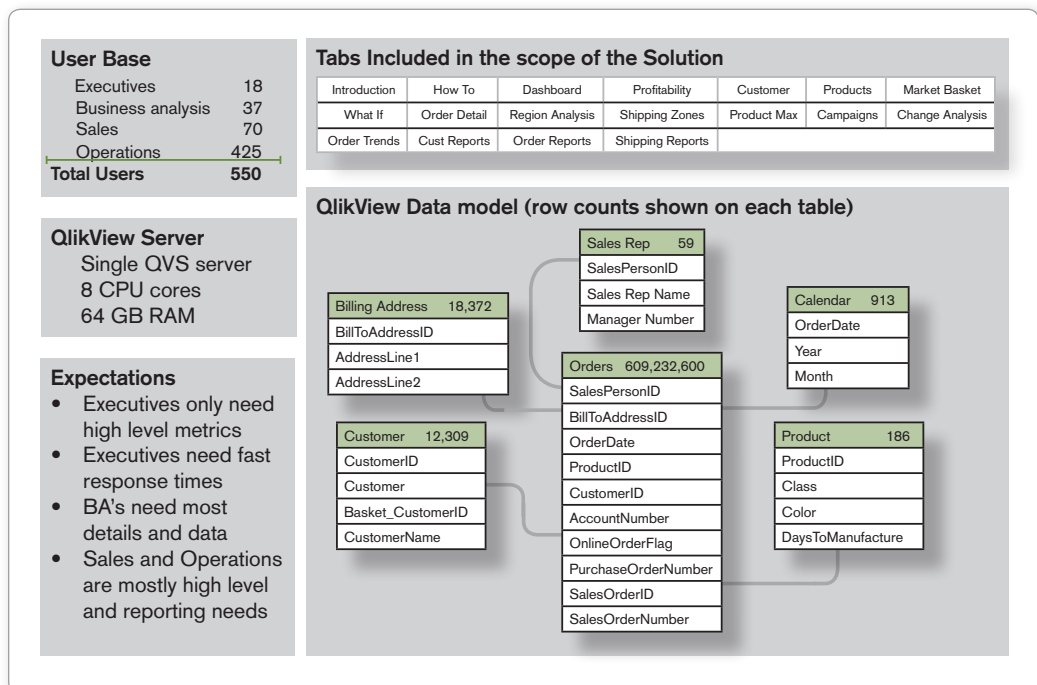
User Base

| | |
|---|---|
| Executives | 18 |
| Business analysis | 37 |
| Sales | 70 |
| Operations | 425 |
| Total Users | 550 |

QlikView Server
Single QVS server
8 CPU cores
64 GB RAM

Expectations
• Executives only need high level metrics
• Executives need fast response times
• BA's need most details and data
• Sales and Operations are mostly high level and reporting needs

Tabs Included in the scope of the Solution

| | | | | | | |
|---|---|---|---|---|---|---|
| Introduction | How To | Dashboard | Profitability | Customer | Products | Market Basket |
| What If | Order Detail | Region Analysis | Shipping Zones | Product Max | Campaigns | Change Analysis |
| Order Trends | Cust Reports | Order Reports | Shipping Reports | | | |

QlikView Data model (row counts shown on each table)

Sales Rep 59
SalesPersonID
Sales Rep Name
Manager Number

Billing Address 18,372
BillToAddressID
AddressLine1
AddressLine2

Calendar 913
OrderDate
Year
Month

Orders 609,232,600
SalesPersonID
BillToAddressID
OrderDate
ProductID
CustomerID
AccountNumber
OnlineOrderFlag
PurchaseOrderNumber
SalesOrderID
SalesOrderNumber

Customer 12,309
CustomerID
Customer
Basket_CustomerID
CustomerName

Product 186
ProductID
Class
Color
DaysToManufacture